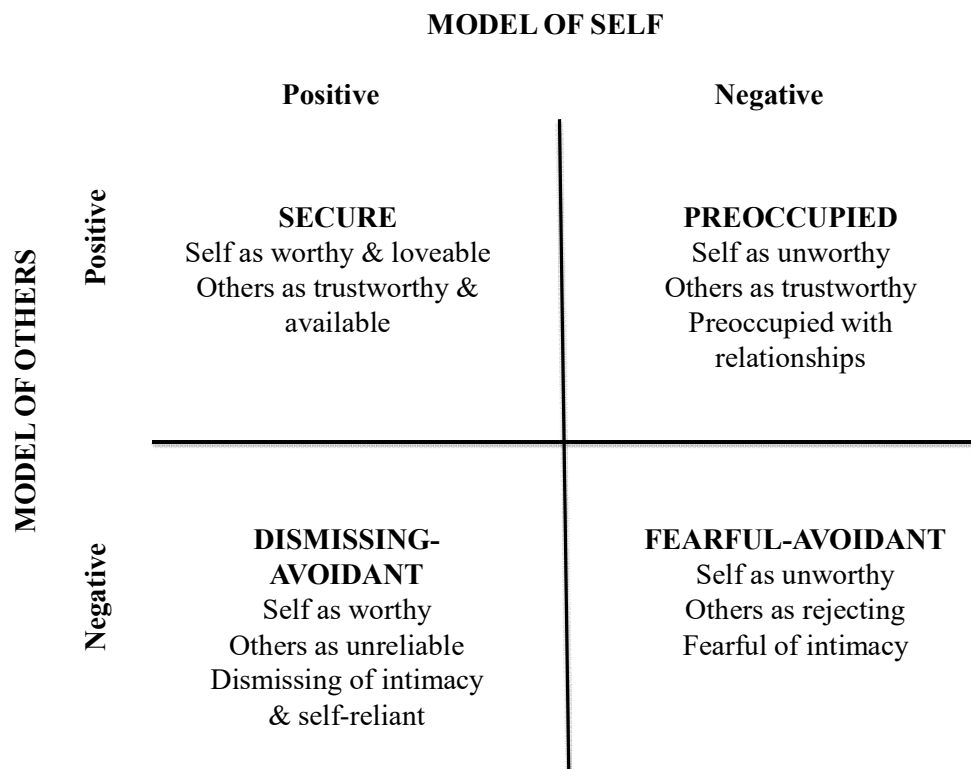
MODEL OF SELF

Positive

Negative

MODEL OF OTHERS

Positive

SECURE
Self as worthy & loveable
Others as trustworthy & available

PREOCCUPIED
Self as unworthy
Others as trustworthy
Preoccupied with relationships

Negative

DISMISSING-AVOIDANT
Self as worthy
Others as unreliable
Dismissing of intimacy & self-reliant

FEARFUL-AVOIDANT
Self as unworthy
Others as rejecting
Fearful of intimacy